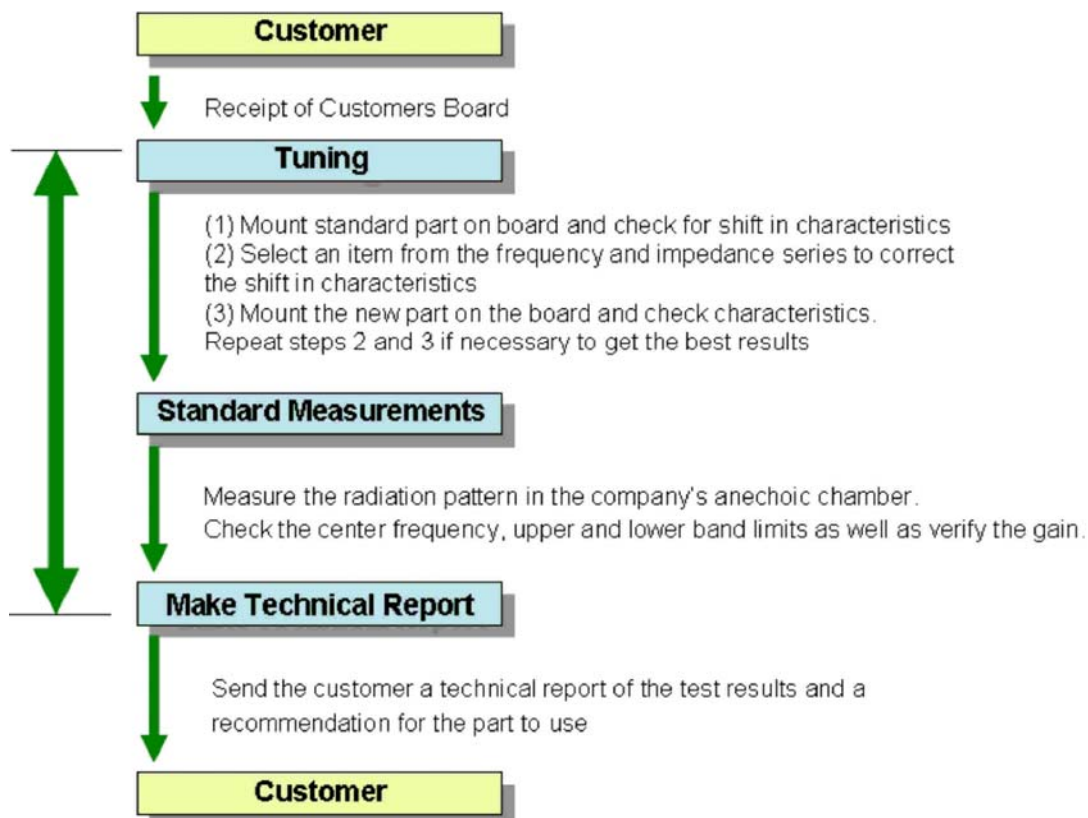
Customer

Receipt of Customers Board

Tuning

(1) Mount standard part on board and check for shift in characteristics
(2) Select an item from the frequency and impedance series to correct the shift in characteristics
(3) Mount the new part on the board and check characteristics.
Repeat steps 2 and 3 if necessary to get the best results

Standard Measurements

Measure the radiation pattern in the company's anechoic chamber.
Check the center frequency, upper and lower band limits as well as verify the gain.

Make Technical Report

Send the customer a technical report of the test results and a recommendation for the part to use

Customer